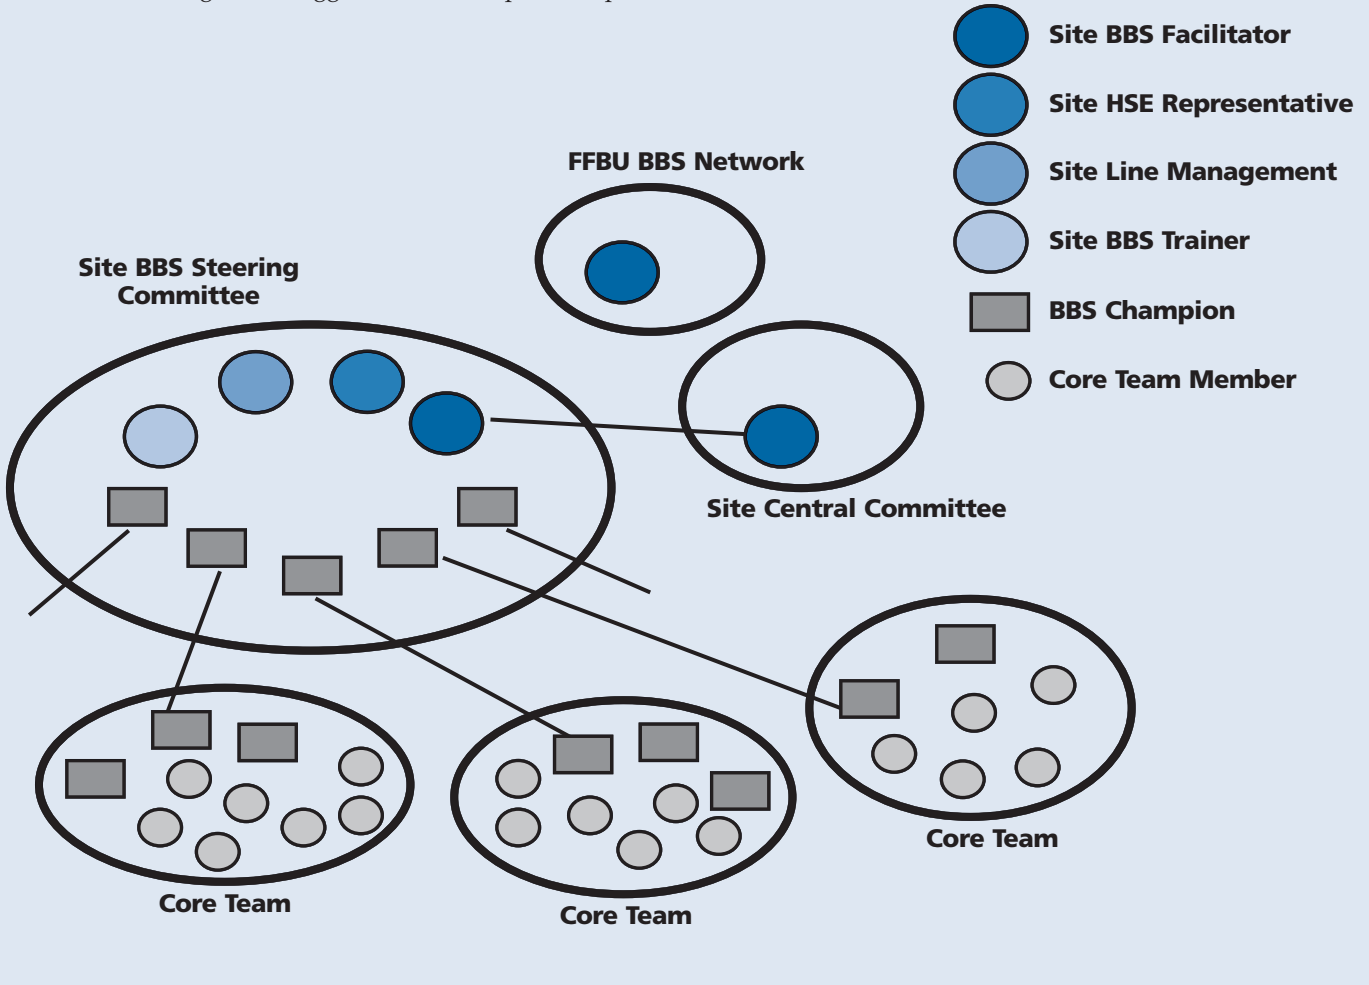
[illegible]

Site BBS Facilitator
Site HSE Representative
Site Line Management
Site BBS Trainer
BBS Champion
Core Team Member

FFBU BBS Network

Site BBS Steering Committee

Site Central Committee

Core Team

Core Team

Core Team